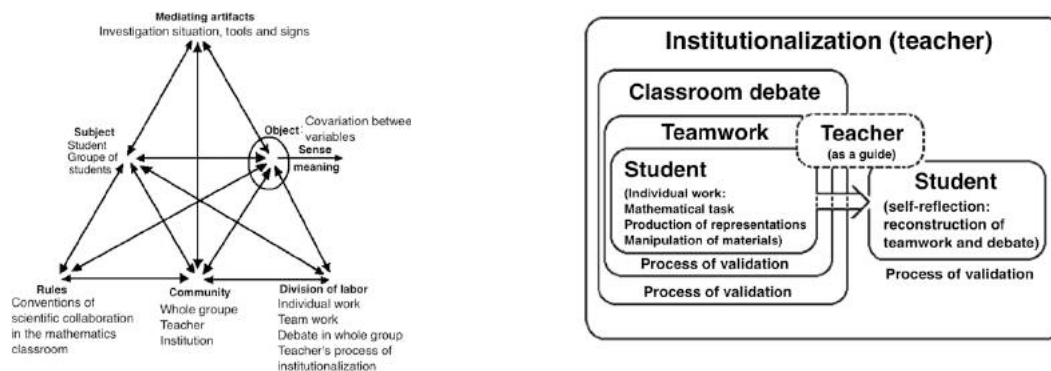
Mediating artifacts
Investigation situation, tools and signs

Subject
Student
Groupe of students

Object
Covariation betwee variables

Sense
meaning

Rules
Conventions of scientific collaboration in the mathematics classroom

Community
Whole groupe
Teacher
Institution

Division of labor
Individual work
Team work
Debate in whole group
Teacher's process of institutionalization

Institutionalization (teacher)

Classroom debate

Teamwork

Teacher
(as a guide)

Student
(Individual work:
Mathematical task
Production of representations
Manipulation of materials)

Process of validation

Process of validation

Student
(self-reflection: reconstruction of teamwork and debate)

Process of validation